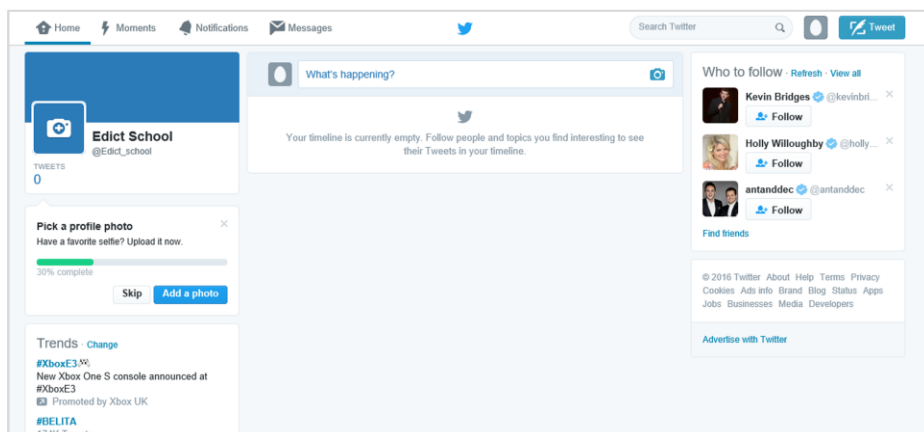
Home Moments Notifications Messages

Search Twitter

Tweet

Edict School
@Edict_school

TWEETS
0

Pick a profile photo
Have a favorite selfie? Upload it now.

30% complete

Skip Add a photo

Trends · Change

#XboxE3
New Xbox One S console announced at #XboxE3
Promoted by Xbox UK

#BELITA

What's happening?

Your timeline is currently empty. Follow people and topics you find interesting to see their Tweets in your timeline.

Who to follow · Refresh · View all

Kevin Bridges @kevinbri...
Follow

Holly Willoughby @holly...
Follow

antanddec @antanddec
Follow

Find friends

© 2016 Twitter About Help Terms Privacy Cookies Ads info Brand Blog Status Apps Jobs Businesses Media Developers

Advertise with Twitter